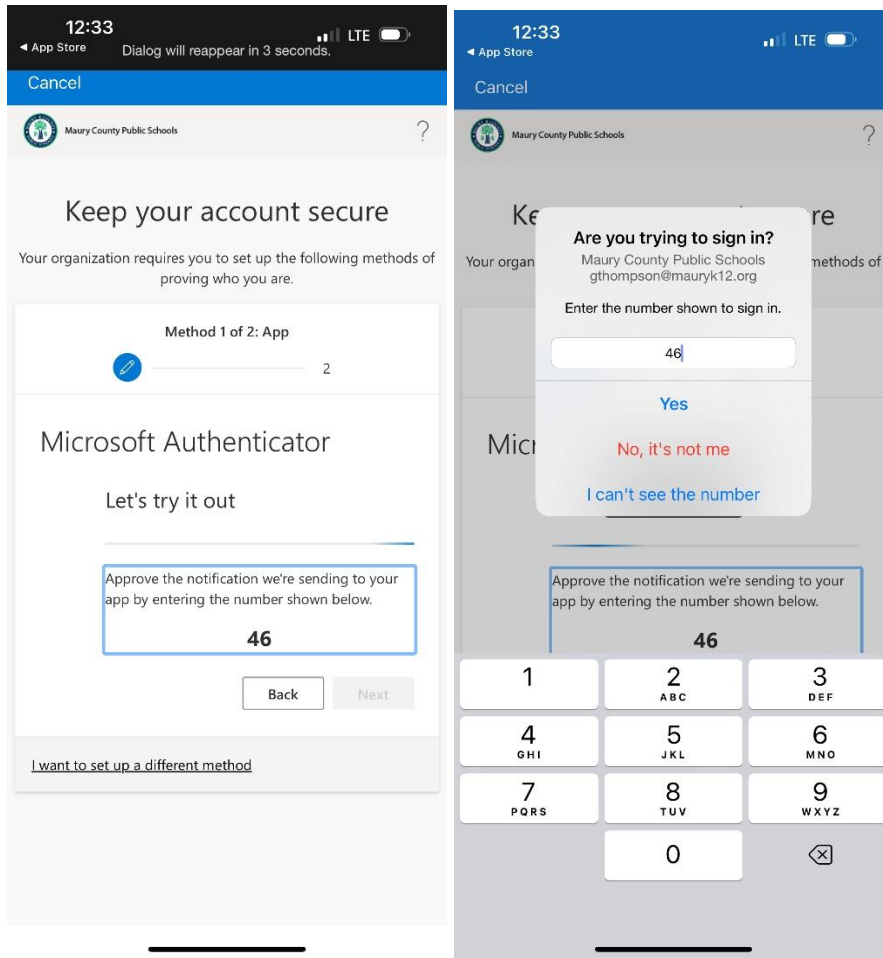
12:33
◀ App Store
Dialog will reappear in 3 seconds.
LTE

Cancel

Maury County Public Schools
?

Keep your account secure

Your organization requires you to set up the following methods of proving who you are.

Method 1 of 2: App

2

Microsoft Authenticator

Let's try it out

Approve the notification we're sending to your app by entering the number shown below.

46

Back
Next

I want to set up a different method

12:33
◀ App Store
LTE

Cancel

Maury County Public Schools
?

Ke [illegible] re

Your organ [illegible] methods of

Are you trying to sign in?
Maury County Public Schools
gthompson@mauryk12.org

Enter the number shown to sign in.

46

Yes

No, it's not me

I can't see the number

Micr

Approve the notification we're sending to your app by entering the number shown below.

46

1
2 ABC
3 DEF
4 GHI
5 JKL
6 MNO
7 PQRS
8 TUV
9 WXYZ
0